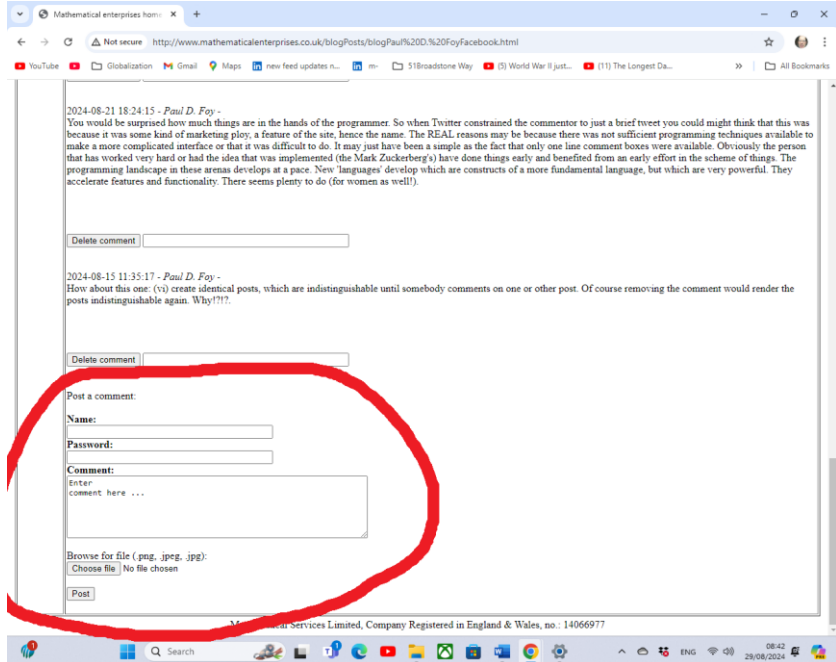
Mathematical enterprises home ×

Not secure http://www.mathematicalenterprises.co.uk/blogPosts/blogPaul%20D.%20FoyFacebook.html

YouTube Globalization Gmail Maps new feed updates n... m- 51Broadstone Way (5) World War II just... (11) The Longest Da... All Bookmarks

2024-08-21 18:24:15 - Paul D. Foy -
You would be surprised how much things are in the hands of the programmer. So when Twitter constrained the commentor to just a brief tweet you could might think that this was because it was some kind of marketing ploy, a feature of the site, hence the name. The REAL reasons may be because there was not sufficient programming techniques available to make a more complicated interface or that it was difficult to do. It may just have been a simple as the fact that only one line comment boxes were available. Obviously the person that has worked very hard or had the idea that was implemented (the Mark Zuckerberg's) have done things early and benefited from an early effort in the scheme of things. The programming landscape in these arenas develops at a pace. New 'languages' develop which are constructs of a more fundamental language, but which are very powerful. They accelerate features and functionality. There seems plenty to do (for women as well!).

Delete comment

2024-08-15 11:35:17 - Paul D. Foy -
How about this one: (vi) create identical posts, which are indistinguishable until somebody comments on one or other post. Of course removing the comment would render the posts indistinguishable again. Why!?!?.

Delete comment

Post a comment:

Name:

Password:

Comment:
Enter
comment here ...

Browse for file (.png, .jpeg, .jpg):
Choose file No file chosen

Post

M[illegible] Services Limited, Company Registered in England & Wales, no.: 14066977

Search

ENG 08:42 29/08/2024